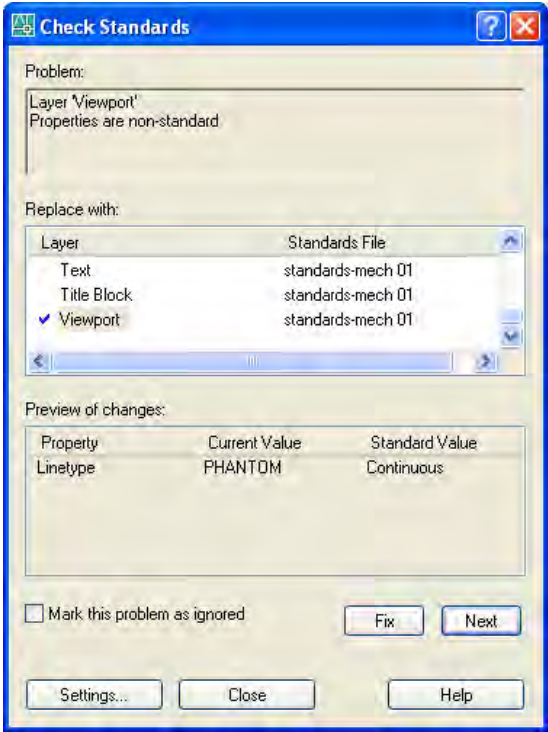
Check Standards

Problem:

Layer 'Viewport'
Properties are non-standard

Replace with:

| Layer | Standards File |
|---|---|
| Text | standards-mech 01 |
| Title Block | standards-mech 01 |
| ✔ Viewport | standards-mech 01 |

Preview of changes:

| Property | Current Value | Standard Value |
|---|---|---|
| Linetype | PHANTOM | Continuous |

Mark this problem as ignored

Fix

Next

Settings...

Close

Help